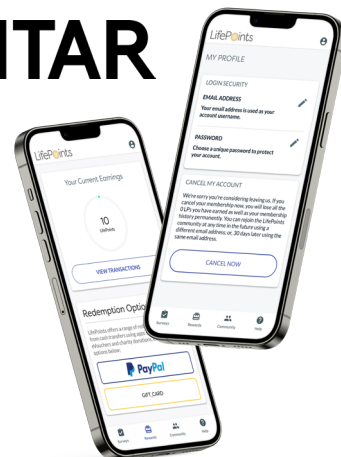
ITAR

LifePoints

Your Current Earnings

10
LifePoints

VIEW TRANSACTIONS

Redemption Optio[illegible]

LifePoints offers a range of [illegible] from cash transfers using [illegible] eVouchers and charity donations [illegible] options below.

PayPal

GIFT CARD

Surveys Rewards Community Help

LifePoints

MY PROFILE

LOGIN SECURITY

EMAIL ADDRESS
Your email address is used as your account username.

PASSWORD
Choose a unique password to protect your account.

CANCEL MY ACCOUNT

We're sorry you're considering leaving us. If you cancel your membership now, you will lose all the 0 LPs you have earned as well as your membership history permanently. You can rejoin the LifePoints community at any time in the future using a different email address, or 30 days later using the same email address.

CANCEL NOW

Surveys Rewards Community Help